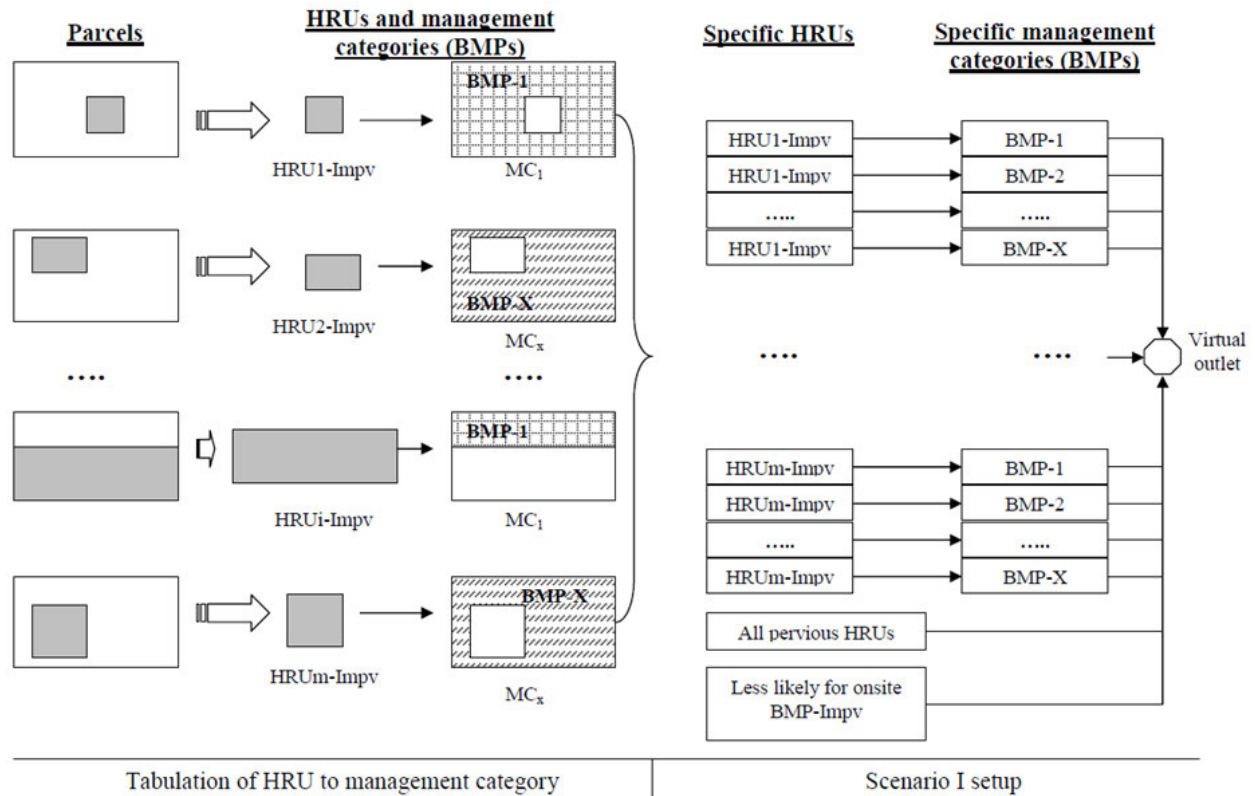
Parcels

HRUs and management categories (BMPs)

BMP-1

HRU1-Impv

$MC_1$

BMP-X

HRU2-Impv

$MC_x$

....

....

BMP-1

HRUi-Impv

$MC_1$

BMP-X

HRUm-Impv

$MC_x$

Specific HRUs

Specific management categories (BMPs)

HRU1-Impv

BMP-1

HRU1-Impv

BMP-2

.....

.....

HRU1-Impv

BMP-X

....

....

Virtual outlet

HRUm-Impv

BMP-1

HRUm-Impv

BMP-2

.....

.....

HRUm-Impv

BMP-X

All pervious HRUs

Less likely for onsite BMP-Impv

Tabulation of HRU to management category

Scenario I setup